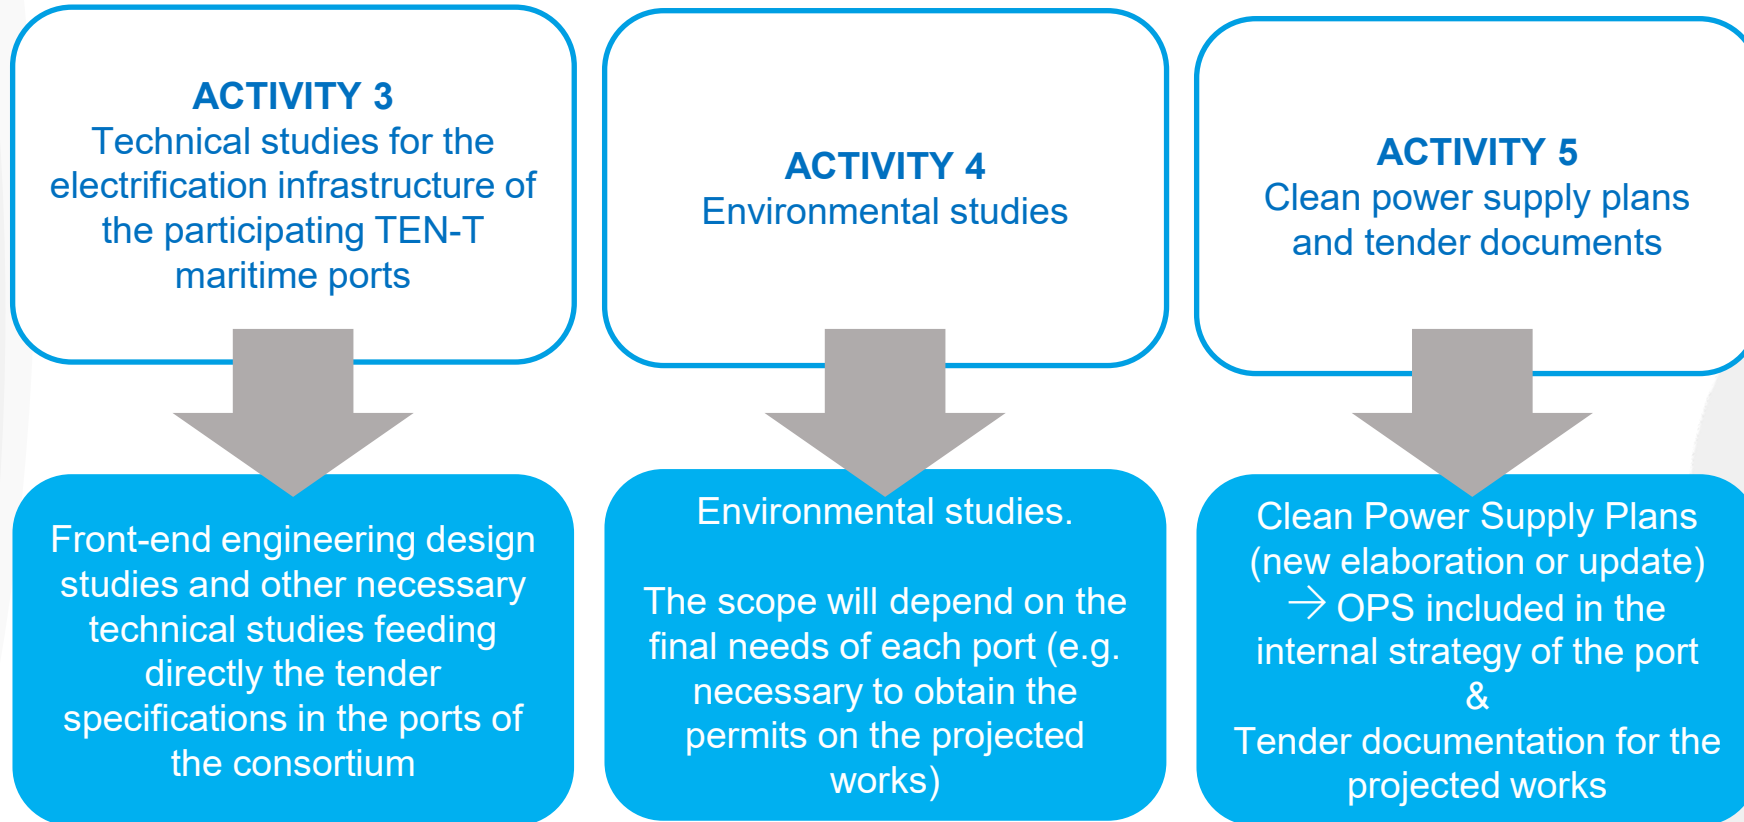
ACTIVITY 3
Technical studies for the electrification infrastructure of the participating TEN-T maritime ports

Front-end engineering design studies and other necessary technical studies feeding directly the tender specifications in the ports of the consortium

ACTIVITY 4
Environmental studies

Environmental studies.

The scope will depend on the final needs of each port (e.g. necessary to obtain the permits on the projected works)

ACTIVITY 5
Clean power supply plans and tender documents

Clean Power Supply Plans (new elaboration or update)
$\rightarrow$ OPS included in the internal strategy of the port
&
Tender documentation for the projected works